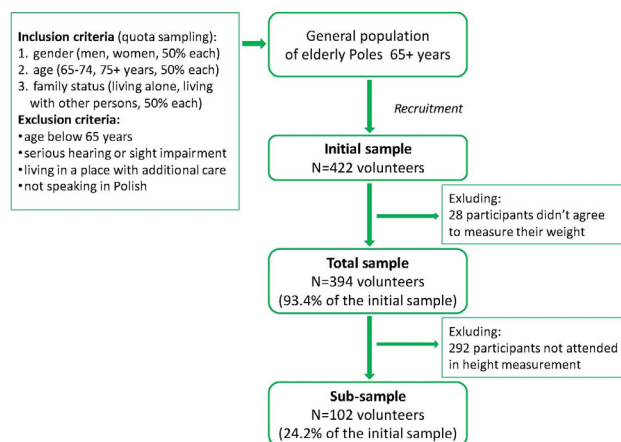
Inclusion criteria (quota sampling):
1. gender (men, women, 50% each)
2. age (65-74, 75+ years, 50% each)
3. family status (living alone, living with other persons, 50% each)
Exclusion criteria:
•age below 65 years
•serious hearing or sight impairment
•living in a place with additional care
•not speaking in Polish

General population of elderly Poles 65+ years

Recruitment

Initial sample
N=422 volunteers

Exluding:
28 participants didn't agree to measure their weight

Total sample
N=394 volunteers
(93.4% of the initial sample)

Exluding:
292 participants not attended in height measurement

Sub-sample
N=102 volunteers
(24.2% of the initial sample)